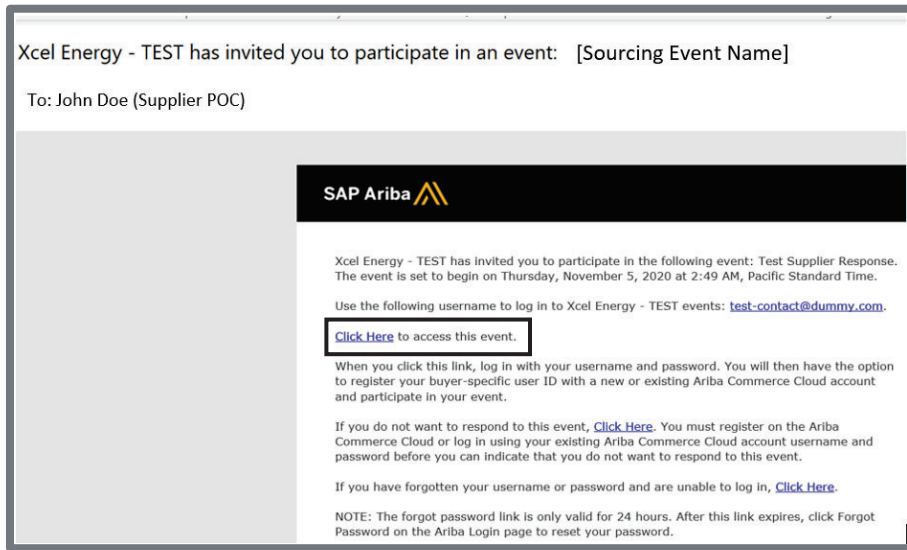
Xcel Energy - TEST has invited you to participate in an event: [Sourcing Event Name]

To: John Doe (Supplier POC)

SAP Ariba

Xcel Energy - TEST has invited you to participate in the following event: Test Supplier Response. The event is set to begin on Thursday, November 5, 2020 at 2:49 AM, Pacific Standard Time.

Use the following username to log in to Xcel Energy - TEST events: test-contact@dummy.com.

Click Here to access this event.

When you click this link, log in with your username and password. You will then have the option to register your buyer-specific user ID with a new or existing Ariba Commerce Cloud account and participate in your event.

If you do not want to respond to this event, Click Here. You must register on the Ariba Commerce Cloud or log in using your existing Ariba Commerce Cloud account username and password before you can indicate that you do not want to respond to this event.

If you have forgotten your username or password and are unable to log in, Click Here.

NOTE: The forgot password link is only valid for 24 hours. After this link expires, click Forgot Password on the Ariba Login page to reset your password.